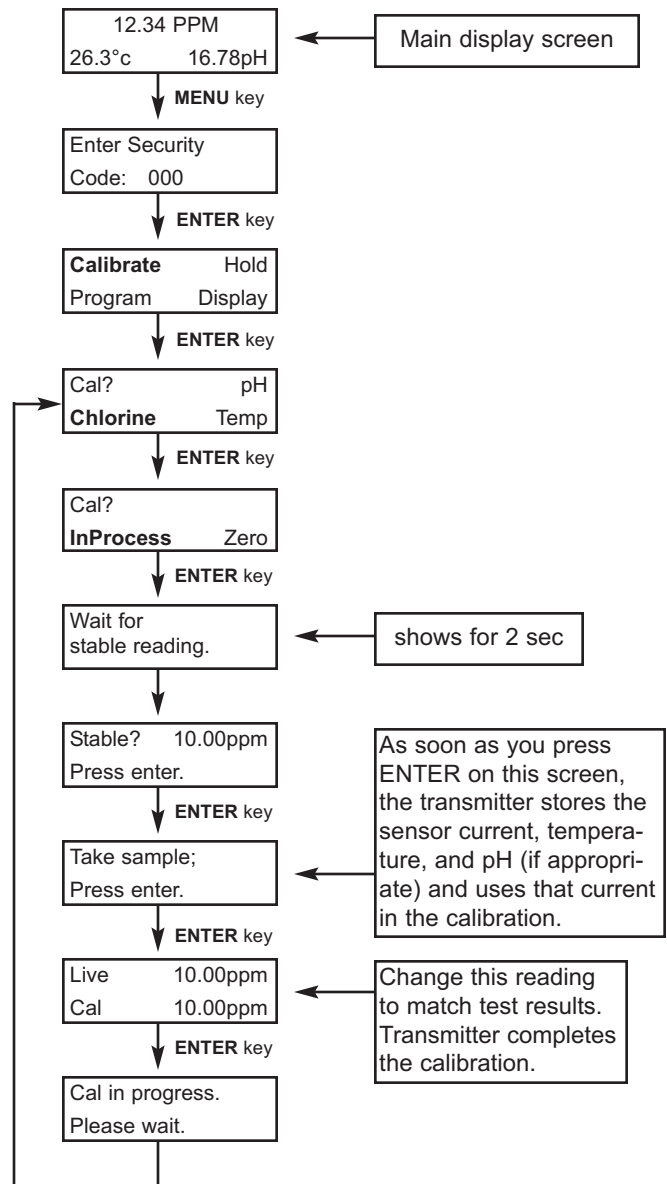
12.34 PPM
26.3°c 16.78pH

Main display screen

MENU key

Enter Security
Code: 000

ENTER key

Calibrate Hold
Program Display

ENTER key

Cal? pH
Chlorine Temp

ENTER key

Cal?
InProcess Zero

ENTER key

Wait for
stable reading.

shows for 2 sec

Stable? 10.00ppm
Press enter.

As soon as you press ENTER on this screen, the transmitter stores the sensor current, temperature, and pH (if appropriate) and uses that current in the calibration.

ENTER key

Take sample;
Press enter.

ENTER key

Live 10.00ppm
Cal 10.00ppm

Change this reading to match test results. Transmitter completes the calibration.

ENTER key

Cal in progress.
Please wait.